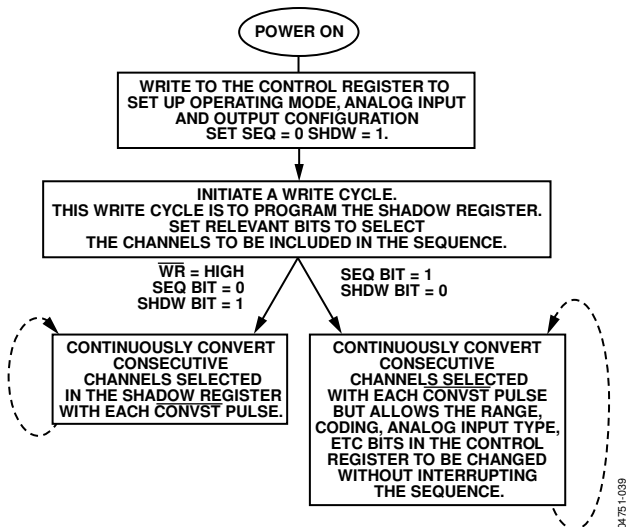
POWER ON

WRITE TO THE CONTROL REGISTER TO SET UP OPERATING MODE, ANALOG INPUT AND OUTPUT CONFIGURATION SET SEQ = 0 SHDW = 1.

INITIATE A WRITE CYCLE. THIS WRITE CYCLE IS TO PROGRAM THE SHADOW REGISTER. SET RELEVANT BITS TO SELECT THE CHANNELS TO BE INCLUDED IN THE SEQUENCE.

$\overline{WR}$ = HIGH
SEQ BIT = 0
SHDW BIT = 1

SEQ BIT = 1
SHDW BIT = 0

CONTINUOUSLY CONVERT CONSECUTIVE CHANNELS SELECTED IN THE SHADOW REGISTER WITH EACH $\overline{CONVST}$ PULSE.

CONTINUOUSLY CONVERT CONSECUTIVE CHANNELS SELECTED WITH EACH $\overline{CONVST}$ PULSE BUT ALLOWS THE RANGE, CODING, ANALOG INPUT TYPE, ETC BITS IN THE CONTROL REGISTER TO BE CHANGED WITHOUT INTERRUPTING THE SEQUENCE.

04751-039